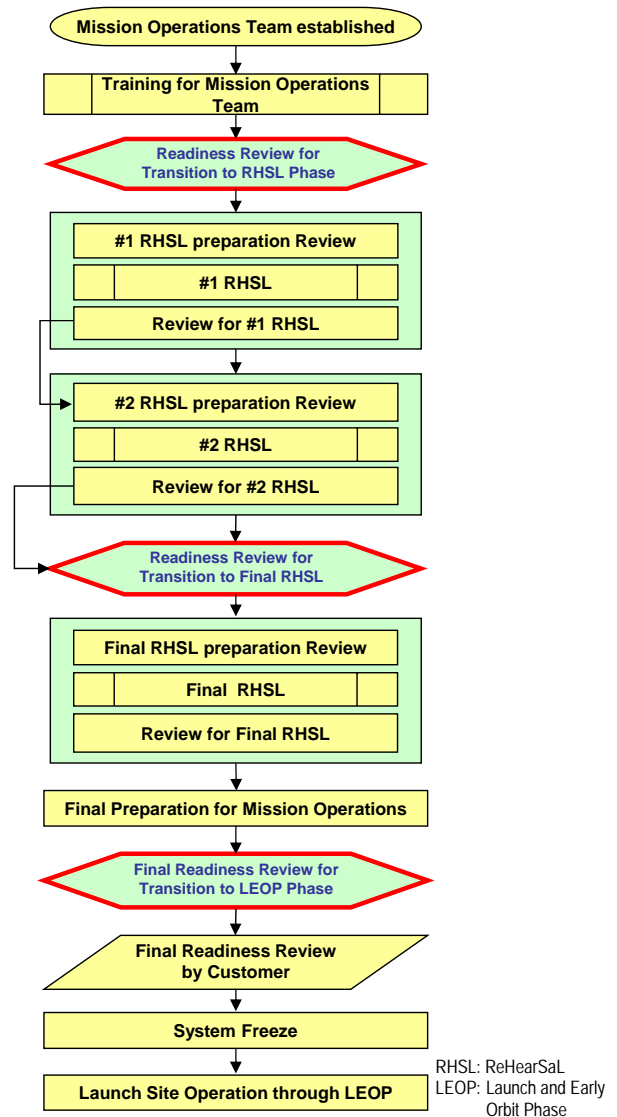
Mission Operations Team established

Training for Mission Operations Team

Readiness Review for Transition to RHSL Phase

#1 RHSL preparation Review

#1 RHSL

Review for #1 RHSL

#2 RHSL preparation Review

#2 RHSL

Review for #2 RHSL

Readiness Review for Transition to Final RHSL

Final RHSL preparation Review

Final RHSL

Review for Final RHSL

Final Preparation for Mission Operations

Final Readiness Review for Transition to LEOP Phase

Final Readiness Review by Customer

System Freeze

Launch Site Operation through LEOP

RHSL: ReHearSaL
LEOP: Launch and Early Orbit Phase